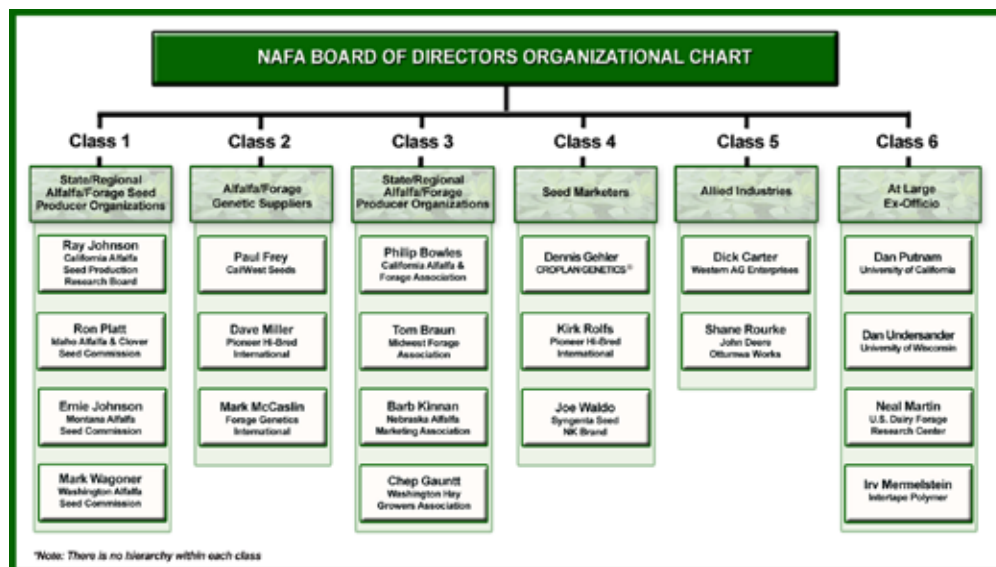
NAFA BOARD OF DIRECTORS ORGANIZATIONAL CHART

Class 1

State/Regional Alfalfa/Forage Seed Producer Organizations

Ray Johnson
California Alfalfa Seed Production Research Board

Ron Platt
Idaho Alfalfa & Clover Seed Commission

Ernie Johnson
Montana Alfalfa Seed Commission

Mark Wagoner
Washington Alfalfa Seed Commission

Class 2

Alfalfa/Forage Genetic Suppliers

Paul Frey
CalWest Seeds

Dave Miller
Pioneer Hi-Bred International

Mark McCaslin
Forage Genetics International

Class 3

State/Regional Alfalfa/Forage Producer Organizations

Philip Bowles
California Alfalfa & Forage Association

Tom Braun
Midwest Forage Association

Barb Kinnan
Nebraska Alfalfa Marketing Association

Chep Gauntt
Washington Hay Growers Association

Class 4

Seed Marketers

Dennis Gehler
CROPLAN GENETICS®

Kirk Rolfs
Pioneer Hi-Bred International

Joe Waldo
Syngenta Seed NK Brand

Class 5

Allied Industries

Dick Carter
Western AG Enterprises

Shane Rourke
John Deere Ottumwa Works

Class 6

At Large Ex-Officio

Dan Putnam
University of California

Dan Undersander
University of Wisconsin

Neal Martin
U.S. Dairy Forage Research Center

Irv Mermelstein
Intertape Polymer

*Note: There is no hierarchy within each class